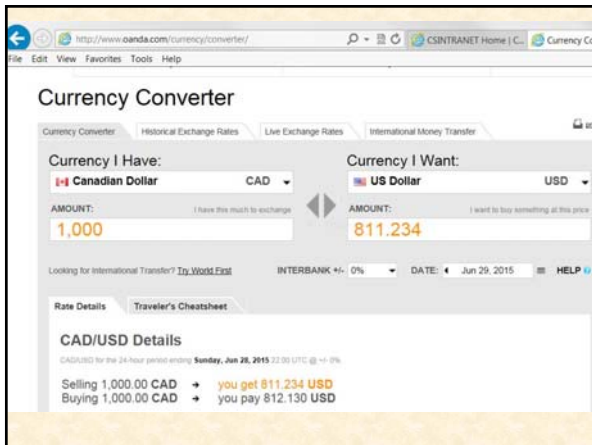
http://www.oanda.com/currency/converter/

CSINTRANET Home | C... Currency Co

File Edit View Favorites Tools Help

Currency Converter

Currency Converter | Historical Exchange Rates | Live Exchange Rates | International Money Transfer

Currency I Have:
Canadian Dollar CAD

AMOUNT: I have this much to exchange
1,000

Currency I Want:
US Dollar USD

AMOUNT: I want to buy something at this price
811.234

Looking for International Transfer? Try World First

INTERBANK +/- 0%

DATE: Jun 29, 2015

HELP

Rate Details | Traveler's Cheatsheet

CAD/USD Details

CAD/USD for the 24-hour period ending Sunday, Jun 28, 2015 22:00 UTC @ +/- 0%

Selling 1,000.00 CAD → you get 811.234 USD
Buying 1,000.00 CAD → you pay 812.130 USD